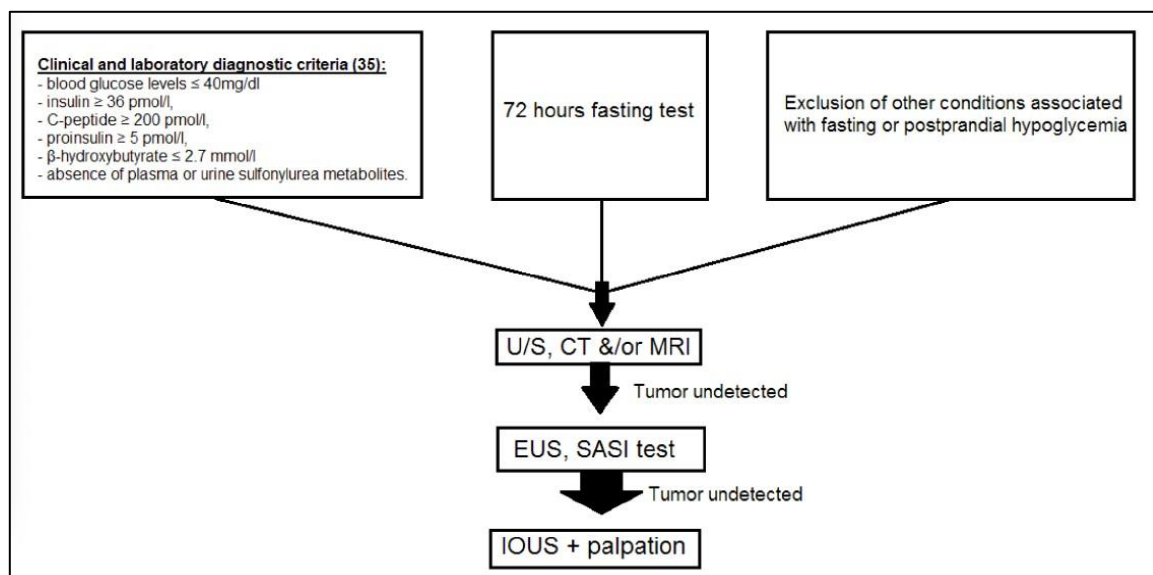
Clinical and laboratory diagnostic criteria (35):
- blood glucose levels ≤ 40mg/dl
- insulin ≥ 36 pmol/l,
- C-peptide ≥ 200 pmol/l,
- proinsulin ≥ 5 pmol/l,
- β-hydroxybutyrate ≤ 2.7 mmol/l
- absence of plasma or urine sulfonylurea metabolites.

72 hours fasting test

Exclusion of other conditions associated with fasting or postprandial hypoglycemia

U/S, CT &/or MRI

Tumor undetected

EUS, SASI test

Tumor undetected

IOUS + palpation